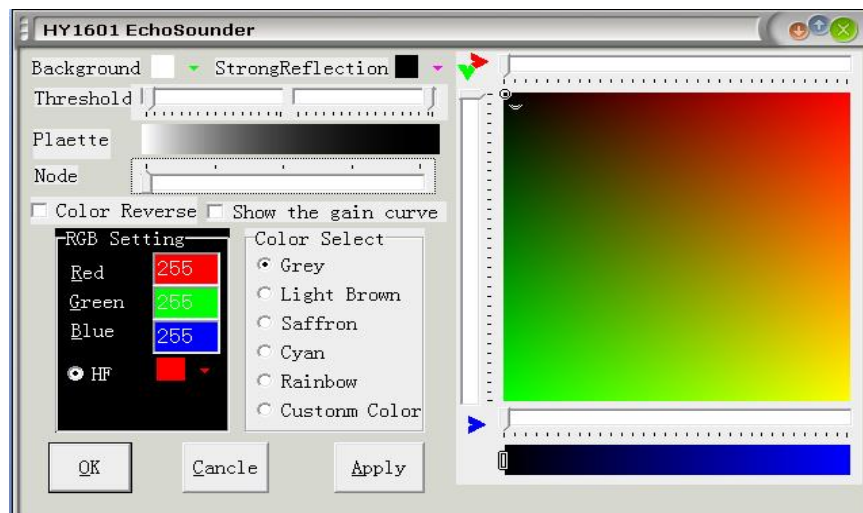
HY1601 EchoSounder

Background StrongReflection

Threshold

Plaette

Node

Color Reverse Show the gain curve

RGB Setting

Red 255

Green 255

Blue 255

HF

Color Select

Grey

Light Brown

Saffron

Cyan

Rainbow

Custonm Color

OK Cancle Apply